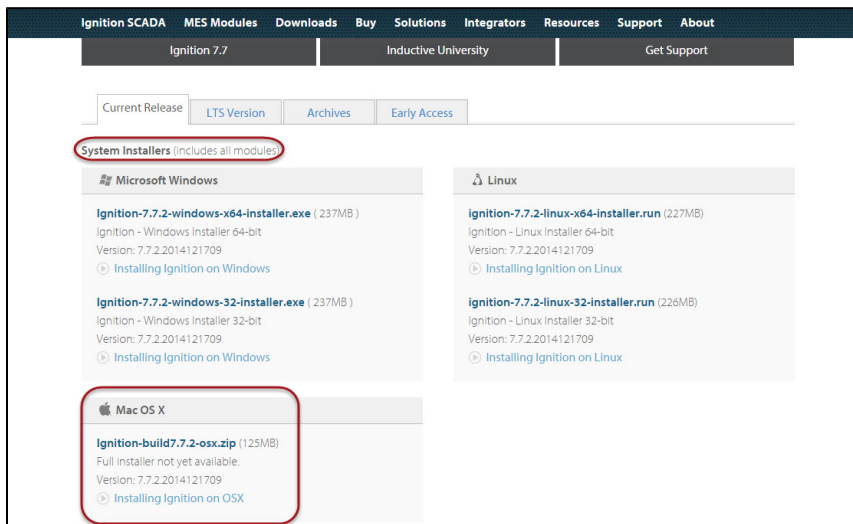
Ignition SCADA MES Modules Downloads Buy Solutions Integrators Resources Support About

Ignition 7.7 Inductive University Get Support

Current Release LTS Version Archives Early Access

System Installers (includes all modules)

Microsoft Windows

Ignition-7.7.2-windows-x64-installer.exe ( 237MB )
Ignition - Windows Installer 64-bit
Version: 7.7.2.2014121709
Installing Ignition on Windows

Ignition-7.7.2-windows-32-installer.exe ( 237MB )
Ignition - Windows Installer 32-bit
Version: 7.7.2.2014121709
Installing Ignition on Windows

Linux

ignition-7.7.2-linux-x64-installer.run (227MB)
Ignition - Linux Installer 64-bit
Version: 7.7.2.2014121709
Installing Ignition on Linux

ignition-7.7.2-linux-32-installer.run (226MB)
Ignition - Linux Installer 32-bit
Version: 7.7.2.2014121709
Installing Ignition on Linux

Mac OS X

Ignition-build7.7.2-osx.zip (125MB)
Full installer not yet available.
Version: 7.7.2.2014121709
Installing Ignition on OSX